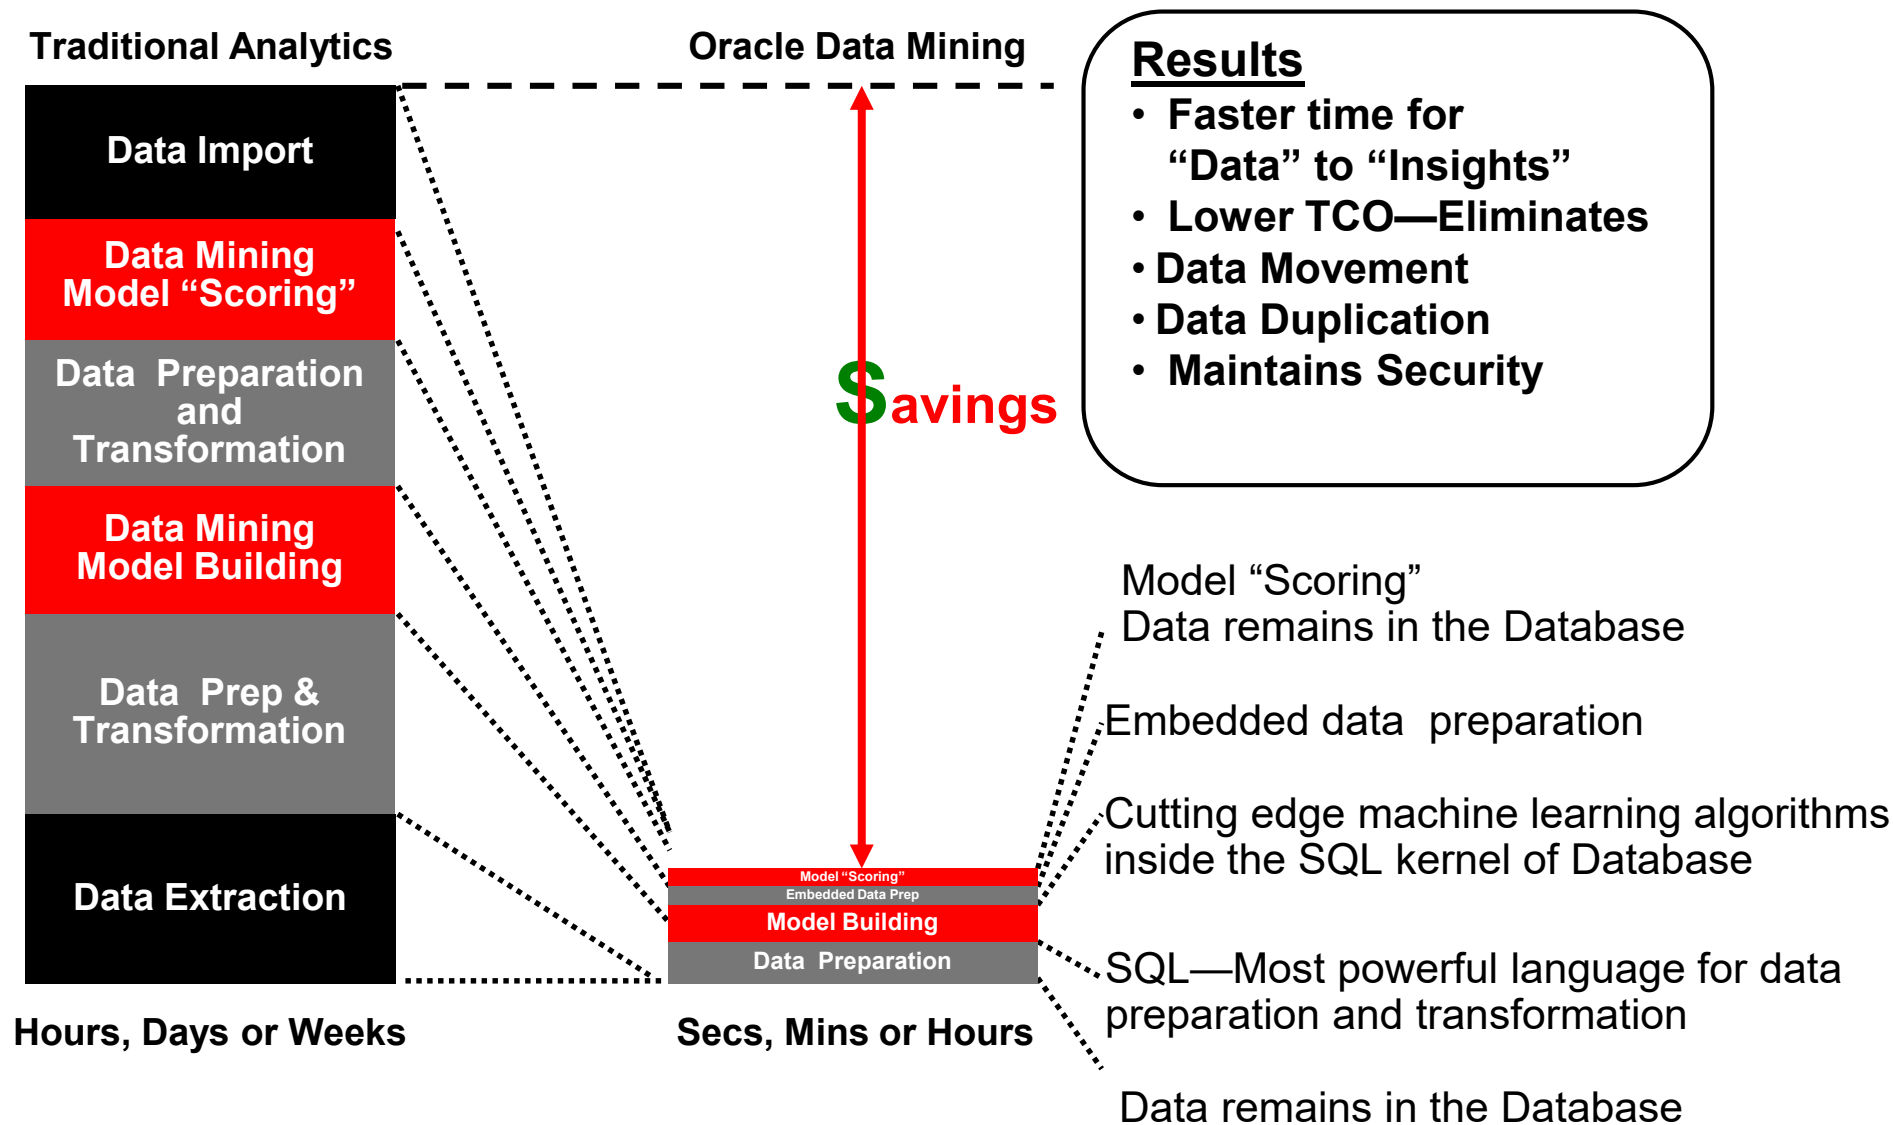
Traditional Analytics

Oracle Data Mining

Results
• Faster time for "Data" to "Insights"
• Lower TCO—Eliminates
• Data Movement
• Data Duplication
• Maintains Security

Data Import

Data Mining Model "Scoring"

Data Preparation and Transformation

Data Mining Model Building

Data Prep & Transformation

Data Extraction

Savings

Model "Scoring"
Embedded Data Prep
Model Building
Data Preparation

Model "Scoring"
Data remains in the Database

Embedded data preparation

Cutting edge machine learning algorithms inside the SQL kernel of Database

SQL—Most powerful language for data preparation and transformation

Data remains in the Database

Hours, Days or Weeks

Secs, Mins or Hours